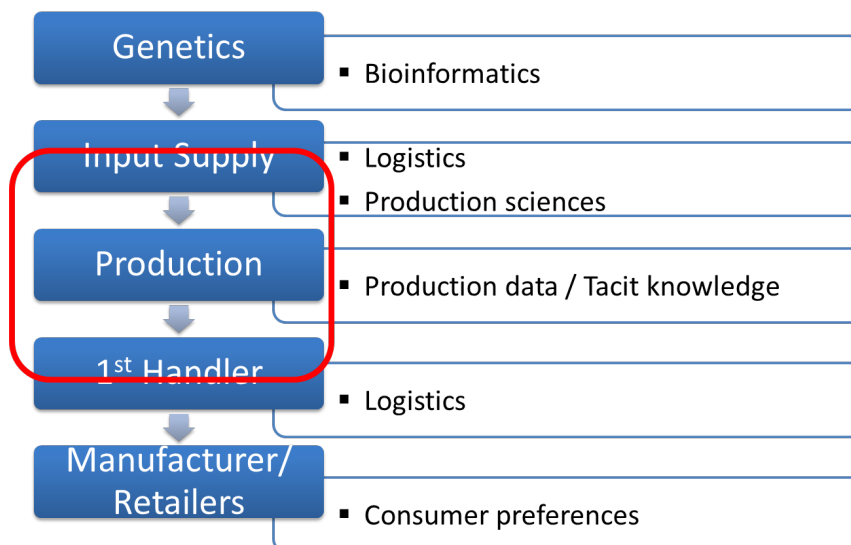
Genetics

- Bioinformatics

Input Supply

- Logistics
- Production sciences

Production

- Production data / Tacit knowledge

1$^{st}$ Handler

- Logistics

Manufacturer/ Retailers

- Consumer preferences